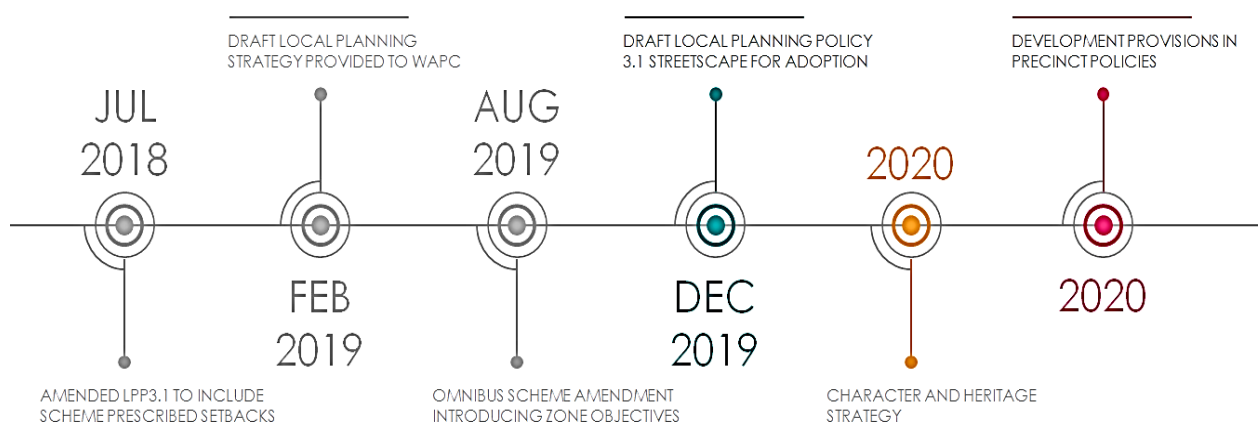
JUL
2018

AMENDED LPP3.1 TO INCLUDE SCHEME PRESCRIBED SETBACKS

DRAFT LOCAL PLANNING STRATEGY PROVIDED TO WAPC

FEB
2019

AUG
2019

OMNIBUS SCHEME AMENDMENT INTRODUCING ZONE OBJECTIVES

DRAFT LOCAL PLANNING POLICY 3.1 STREETSCAPE FOR ADOPTION

DEC
2019

2020

CHARACTER AND HERITAGE STRATEGY

DEVELOPMENT PROVISIONS IN PRECINCT POLICIES

2020